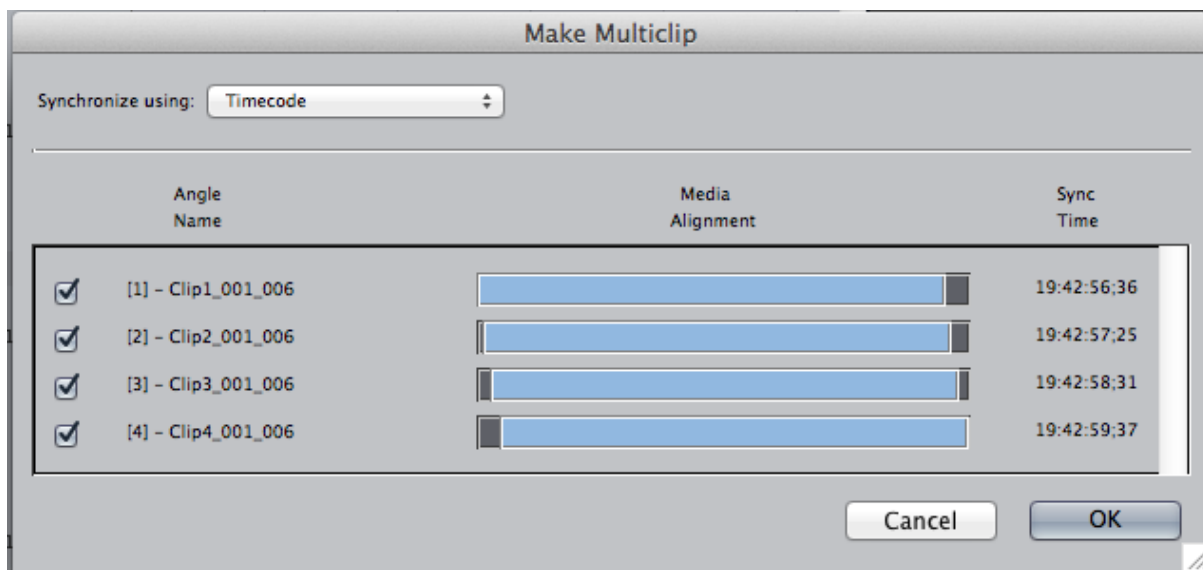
Make Multiclip

Synchronize using: Timecode

| Angle Name | Media Alignment | Sync Time |
|---|---|---|
| [1] – Clip1_001_006 | | 19:42:56;36 |
| [2] – Clip2_001_006 | | 19:42:57;25 |
| [3] – Clip3_001_006 | | 19:42:58;31 |
| [4] – Clip4_001_006 | | 19:42:59;37 |

Cancel

OK